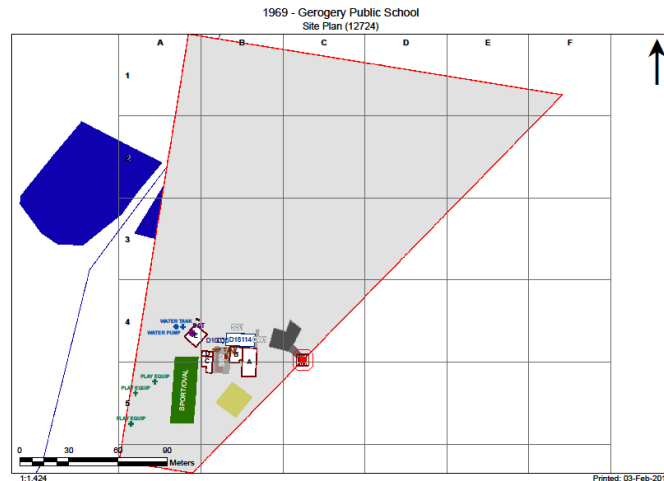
1969 - Gerogery Public School
Site Plan (12724)

A
B
C
D
E
F

1
2
3
4
5

WATER TANK
WATER PUMP
D10
D15114
A
SPORTS/OVAL
PLAY EQUIP
PLAY EQUIP
PLAY EQUIP

0
30
60
90
Meters

1:1,424

Printed: 03-Feb-20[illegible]